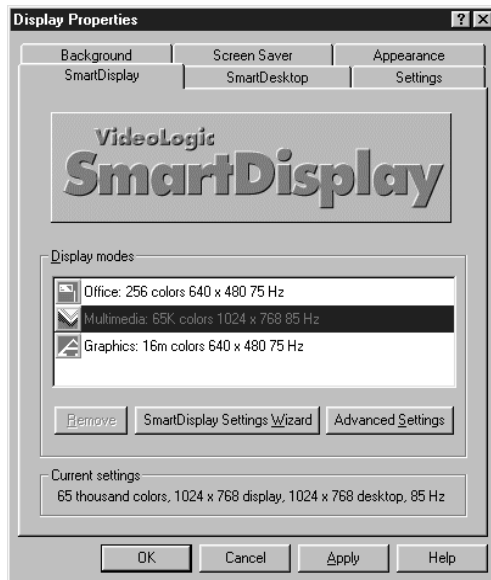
Display Properties

?

X

Background

Screen Saver

Appearance

SmartDisplay

SmartDesktop

Settings

VideoLogic

SmartDisplay

Display modes

Office: 256 colors 640 x 480 75 Hz

Multimedia: 65K colors 1024 x 768 85 Hz

Graphics: 16m colors 640 x 480 75 Hz

Remove

SmartDisplay Settings Wizard

Advanced Settings

Current settings

65 thousand colors, 1024 x 768 display, 1024 x 768 desktop, 85 Hz

OK

Cancel

Apply

Help